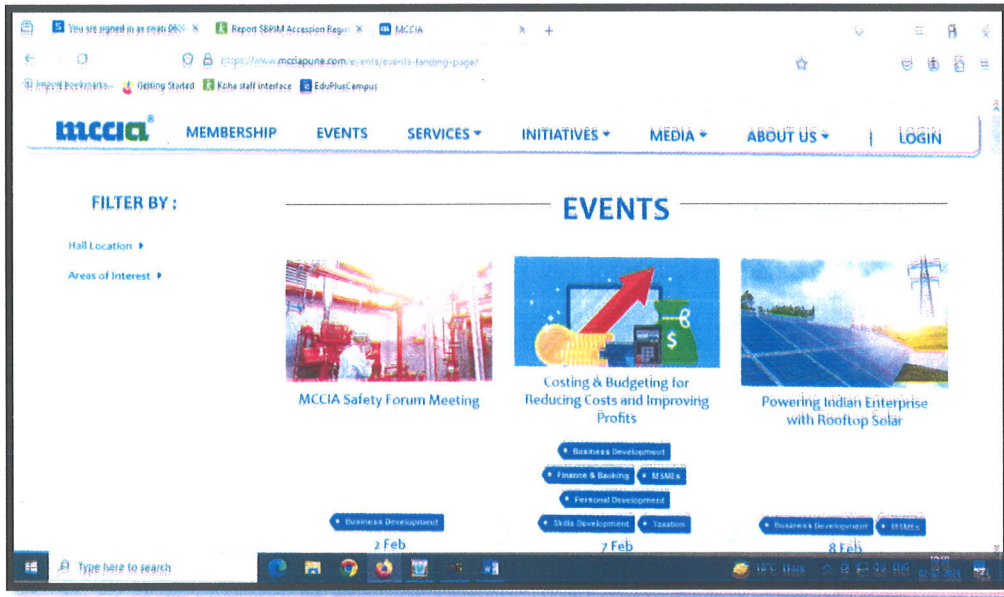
You are signed in as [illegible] ×
Report SBPIM Accession Regis ×
MCCIA × +

https://www.mcciapune.com/events/events-landing-page/

Import bookmarks... Getting Started Koha staff interface EduPlusCampus

mccia

MEMBERSHIP EVENTS SERVICES ▾ INITIATIVES ▾ MEDIA ▾ ABOUT US ▾ | LOGIN

FILTER BY :

Hall Location ▸

Areas of Interest ▸

EVENTS

MCCIA Safety Forum Meeting

Business Development

2 Feb

Costing & Budgeting for Reducing Costs and Improving Profits

Business Development

Finance & Banking MSMEs

Personal Development

Skills Development Taxation

7 Feb

Powering Indian Enterprise with Rooftop Solar

Business Development MSMEs

8 Feb

Type here to search

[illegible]